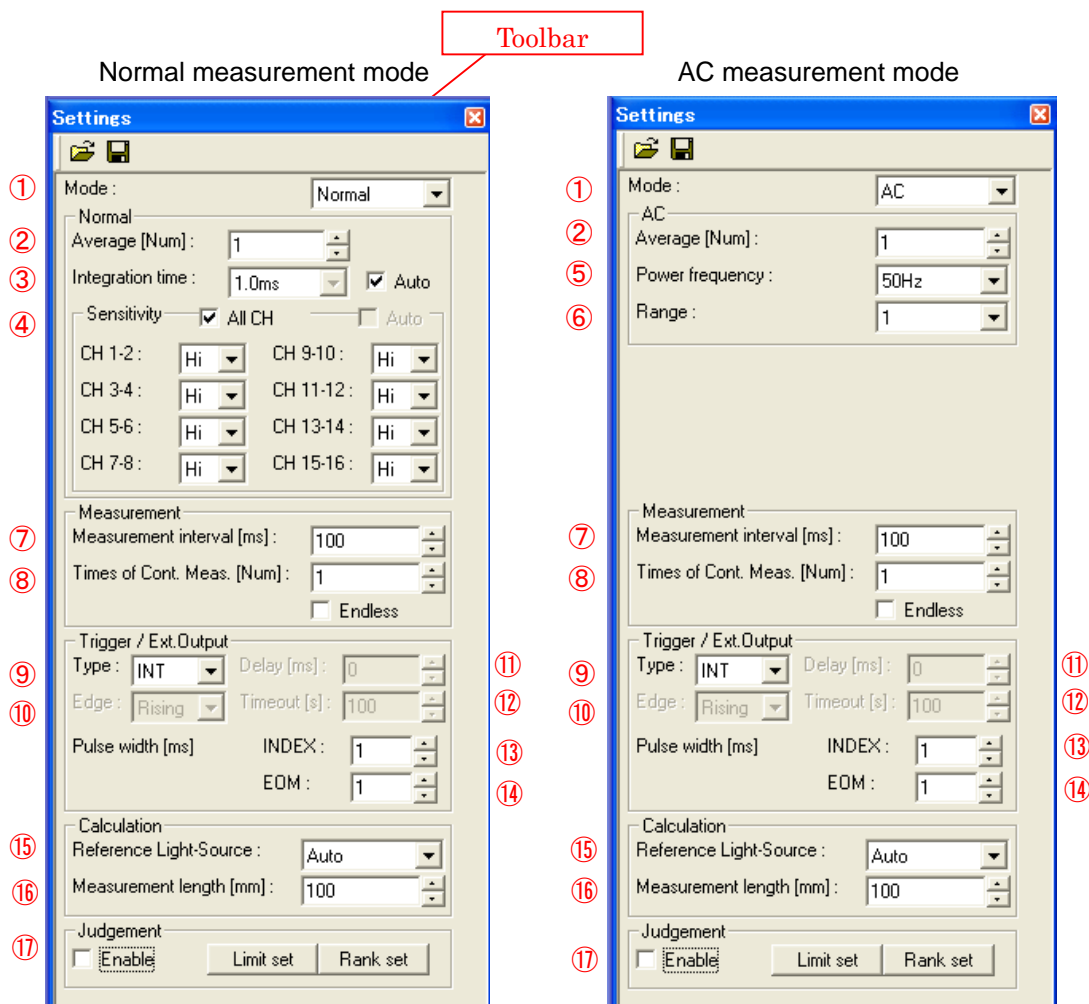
Toolbar

Normal measurement mode

Settings

① Mode : Normal

Normal

② Average [Num] : 1

③ Integration time : 1.0ms ☑ Auto

④ Sensitivity ☑ All CH ☐ Auto

CH 1-2 : Hi
CH 9-10 : Hi
CH 3-4 : Hi
CH 11-12 : Hi
CH 5-6 : Hi
CH 13-14 : Hi
CH 7-8 : Hi
CH 15-16 : Hi

Measurement

⑦ Measurement interval [ms] : 100

⑧ Times of Cont. Meas. [Num] : 1

☐ Endless

Trigger / Ext.Output

⑨ Type : INT Delay [ms] : 0 ⑪

⑩ Edge : Rising Timeout [s] : 100 ⑫

Pulse width [ms] INDEX : 1 ⑬

EOM : 1 ⑭

Calculation

⑮ Reference Light-Source : Auto

⑯ Measurement length [mm] : 100

Judgement

⑰ ☐ Enable Limit set Rank set

AC measurement mode

Settings

① Mode : AC

AC

② Average [Num] : 1

⑤ Power frequency : 50Hz

⑥ Range : 1

Measurement

⑦ Measurement interval [ms] : 100

⑧ Times of Cont. Meas. [Num] : 1

☐ Endless

Trigger / Ext.Output

⑨ Type : INT Delay [ms] : 0 ⑪

⑩ Edge : Rising Timeout [s] : 100 ⑫

Pulse width [ms] INDEX : 1 ⑬

EOM : 1 ⑭

Calculation

⑮ Reference Light-Source : Auto

⑯ Measurement length [mm] : 100

Judgement

⑰ ☐ Enable Limit set Rank set